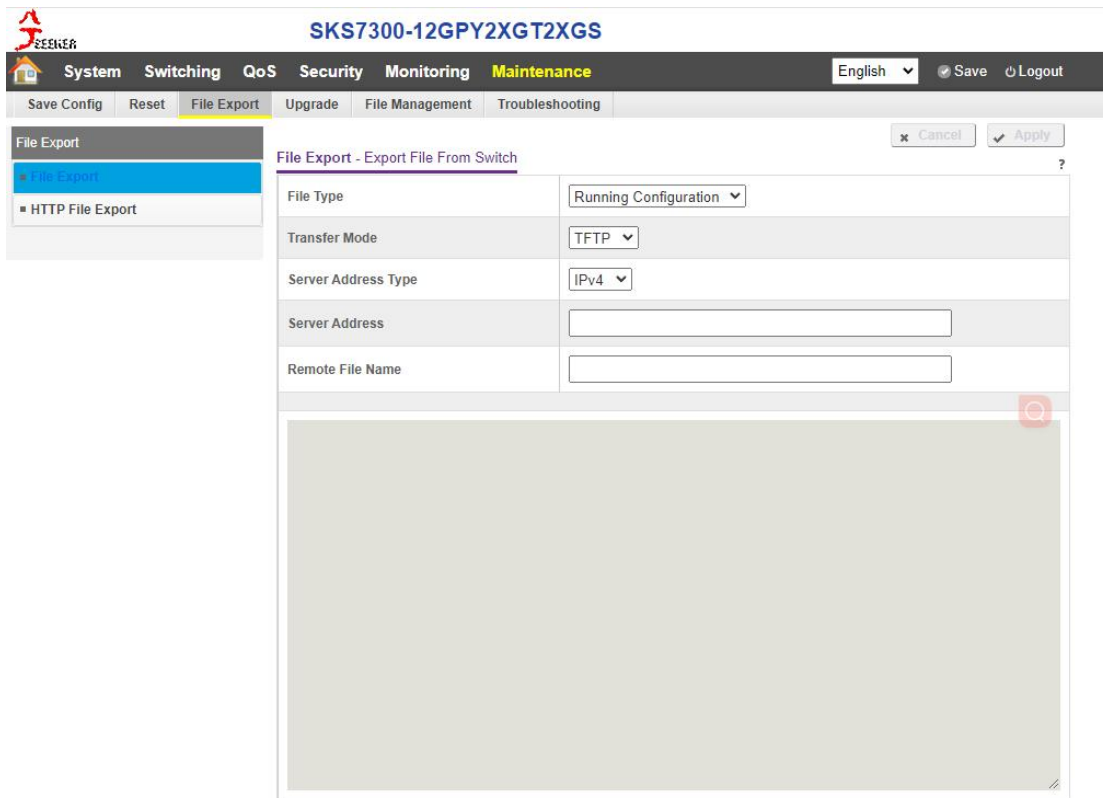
SEEKER

SKS7300-12GPY2XGT2XGS

System Switching QoS Security Monitoring Maintenance

English Save Logout

Save Config Reset File Export Upgrade File Management Troubleshooting

File Export

File Export

HTTP File Export

Cancel Apply

File Export - Export File From Switch

?

| | |
|---|---|
| File Type | Running Configuration |
| Transfer Mode | TFTP |
| Server Address Type | IPv4 |
| Server Address | |
| Remote File Name | |